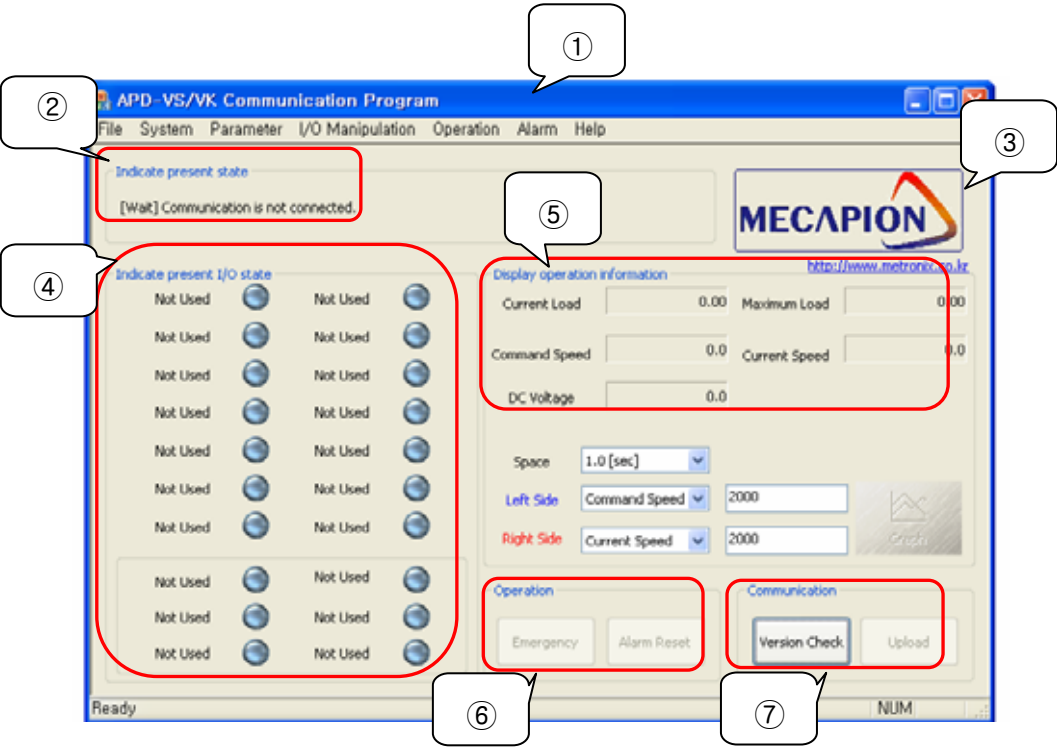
①

②

APD-VS/VK Communication Program

File System Parameter I/O Manipulation Operation Alarm Help

Indicate present state

[Wait] Communication is not connected.

③

MECAPION

⑤

http://www.metronix.co.kr

④

Indicate present I/O state

Not Used Not Used
Not Used Not Used
Not Used Not Used
Not Used Not Used
Not Used Not Used
Not Used Not Used
Not Used Not Used

Not Used Not Used
Not Used Not Used
Not Used Not Used

Display operation information

Current Load 0.00 Maximum Load 0.00

Command Speed 0.0 Current Speed 0.0

DC Voltage 0.0

Space 1.0 [sec]

Left Side Command Speed 2000

Right Side Current Speed 2000

Graph

Operation

Emergency Alarm Reset

Communication

Version Check Upload

⑥

⑦

Ready NUM